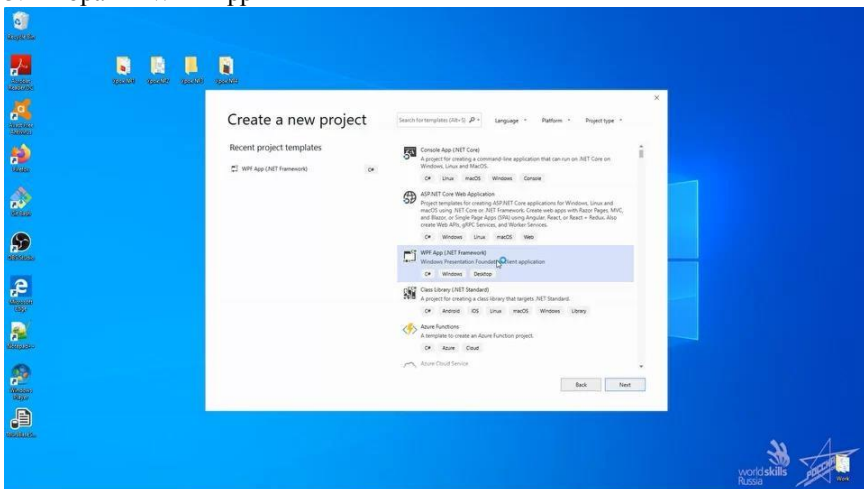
Create a new project

Search for templates (Alt+S)

Language

Platform

Project type

Recent project templates

WPF App (.NET Framework)

C#

Console App (.NET Core)

A project for creating a command-line application that can run on .NET Core on Windows, Linux and MacOS.

C#

Linux

macOS

Windows

Console

ASP.NET Core Web Application

Project templates for creating ASP.NET Core applications for Windows, Linux and macOS using .NET Core or .NET Framework. Create web apps with Razor Pages, MVC, and Blazor, or Single Page Apps (SPA) using Angular, React, or React + Redux. Also create Web APIs, gRPC Services, and Worker Services.

C#

Windows

Linux

macOS

Web

WPF App (.NET Framework)

Windows Presentation Foundation client application

C#

Windows

Desktop

Class Library (.NET Standard)

A project for creating a class library that targets .NET Standard.

C#

Android

iOS

Linux

macOS

Windows

Library

Azure Functions

A template to create an Azure Function project.

C#

Azure

Cloud

Azure Cloud Service

Back

Next

worldskills Russia